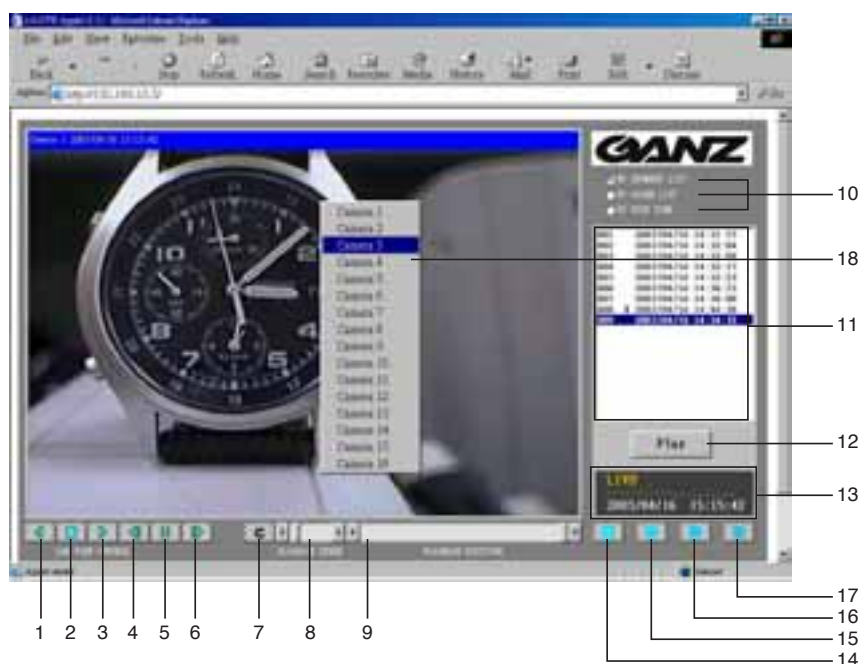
File Edit View Favorites Tools Help

Back Stop Refresh Home Search Favorites Media History Mail Print Edit Discuss

Address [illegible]

GANZ

Camera 1
Camera 2
Camera 3
Camera 4
Camera 5
Camera 6
Camera 7
Camera 8
Camera 9
Camera 10
Camera 11
Camera 12
Camera 13
Camera 14
Camera 15
Camera 16

Play

LIVE
2003/04/16 15:15:42

10
18
11
12
13
1 2 3 4 5 6 7 8 9
17
16
15
14